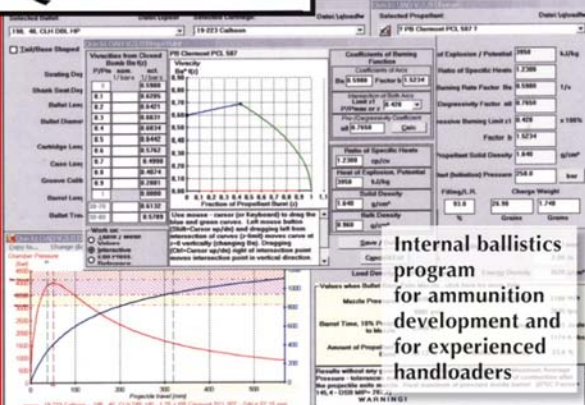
Internal ballistics program for ammunition development and for experienced handloaders

Selected Bullet
Selected Cartridge
Selected Propellant
19-223 Calhoon
PB Clemont PCL 587
Vivacities from Closest Bomb Bar
PB Clemont PCL 587
Vivacity
Coefficients of Burning Function
Coefficients of Axis
Factor b
Intersection of Both Axes
Limit z1
Pre-Degressivity Coefficient
Calc
Ratio of Specific Heats
Heat of Explosion, Potential
Solid Density
Bulk Density
Save
Cancel
Load Den
of Explosion / Potential
Ratio of Specific Heats
Burning Rate Factor
Degressivity Factor
Progressive Burning Limit
Factor b
Propellant Solid Density
Start (Initiation) Pressure
Filling/L.R.
Charge Weight
Grains
Muzzle Pressure
Barrel Time
Amount of Propellant
Tail/Base Shaped
Seating Depth
Bullet Length
Bullet Diameter
Cartridge Length
Case Length
Groove Caliber
Barrel Length
Work on
Chamber Pressure
Projectile travel [mm]
WARNING!